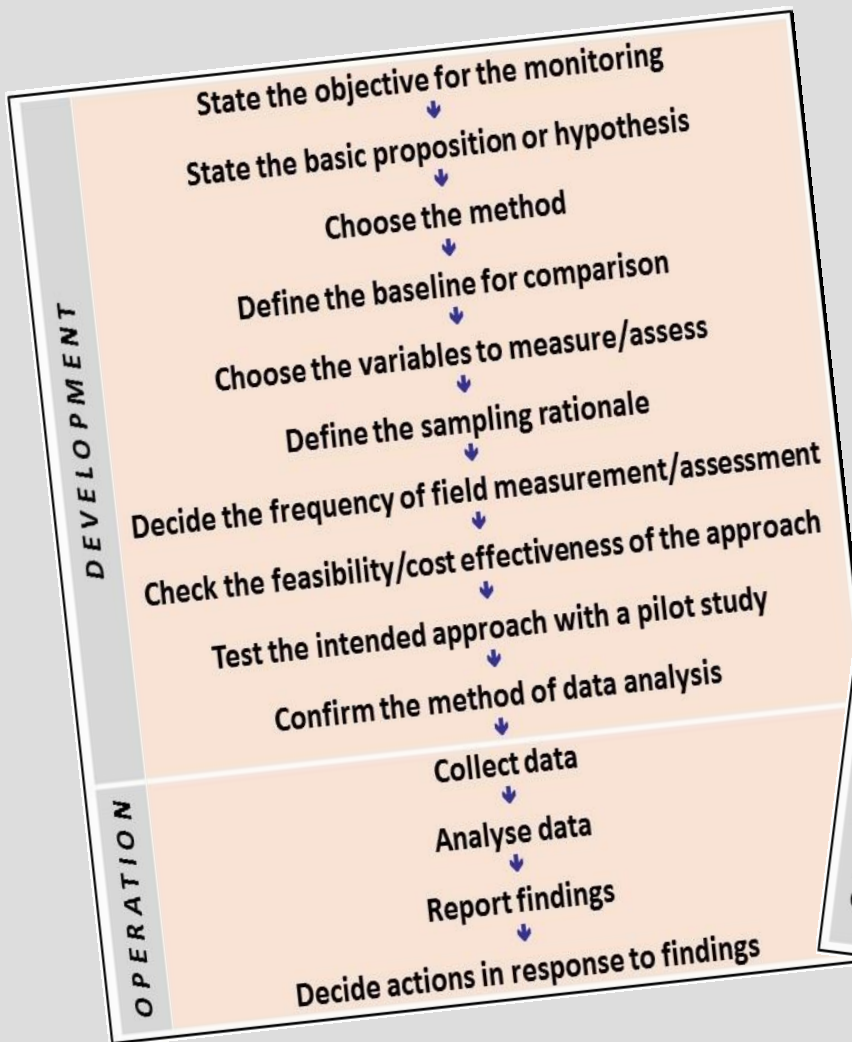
DEVELOPMENT

State the objective for the monitoring

State the basic proposition or hypothesis

Choose the method

Define the baseline for comparison

Choose the variables to measure/assess

Define the sampling rationale

Decide the frequency of field measurement/assessment

Check the feasibility/cost effectiveness of the approach

Test the intended approach with a pilot study

Confirm the method of data analysis

OPERATION

Collect data

Analyse data

Report findings

Decide actions in response to findings